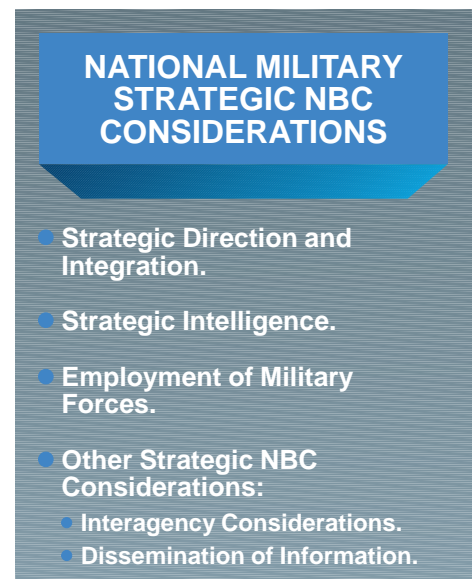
NATIONAL MILITARY STRATEGIC NBC CONSIDERATIONS

Strategic Direction and Integration.

Strategic Intelligence.

Employment of Military Forces.

Other Strategic NBC Considerations:

Interagency Considerations.

Dissemination of Information.